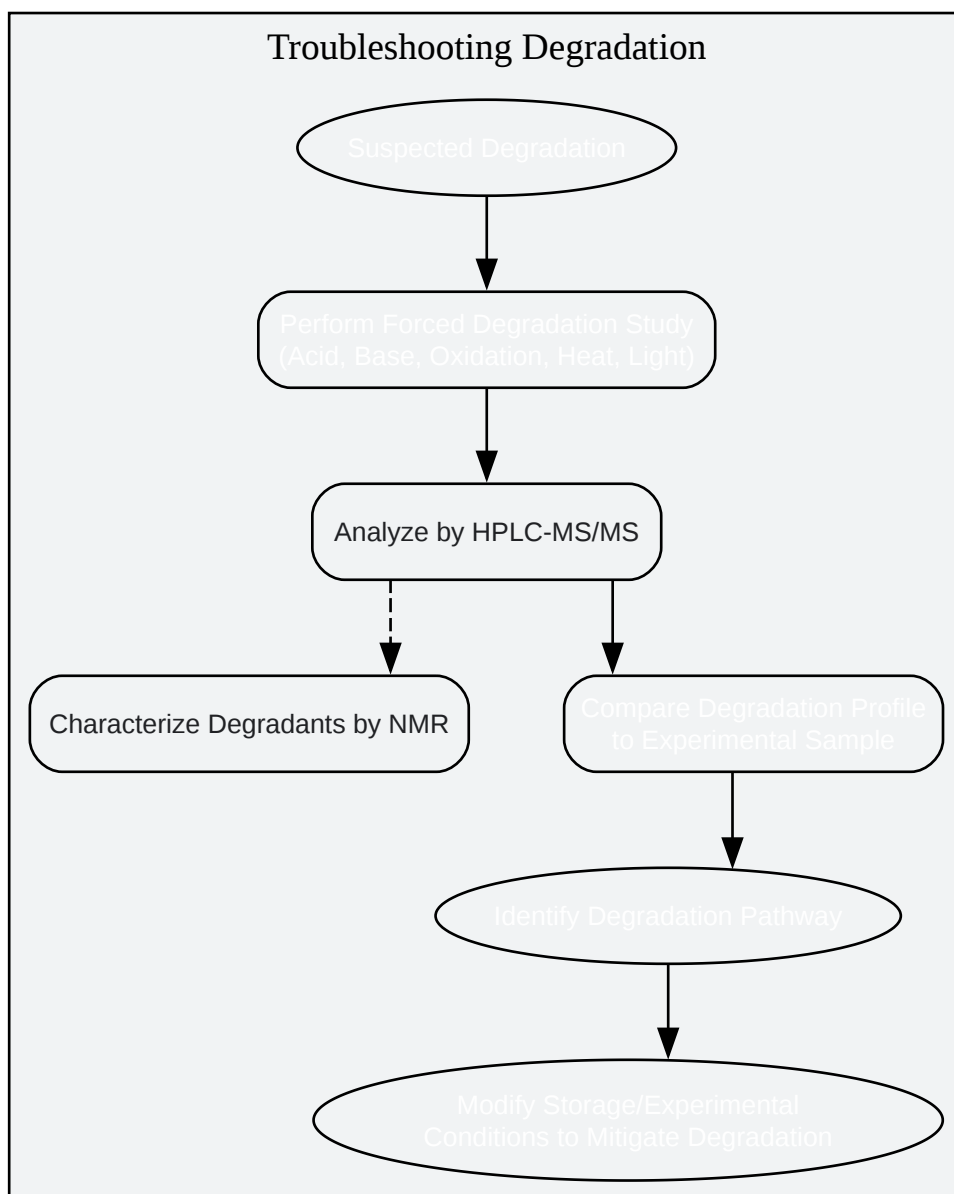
Troubleshooting Degradation

Suspected Degradation

Perform Forced Degradation Study (Acid, Base, Oxidation, Heat, Light)

Analyze by HPLC-MS/MS

Characterize Degradants by NMR

Compare Degradation Profile to Experimental Sample

Identify Degradation Pathway

Modify Storage/Experimental Conditions to Mitigate Degradation